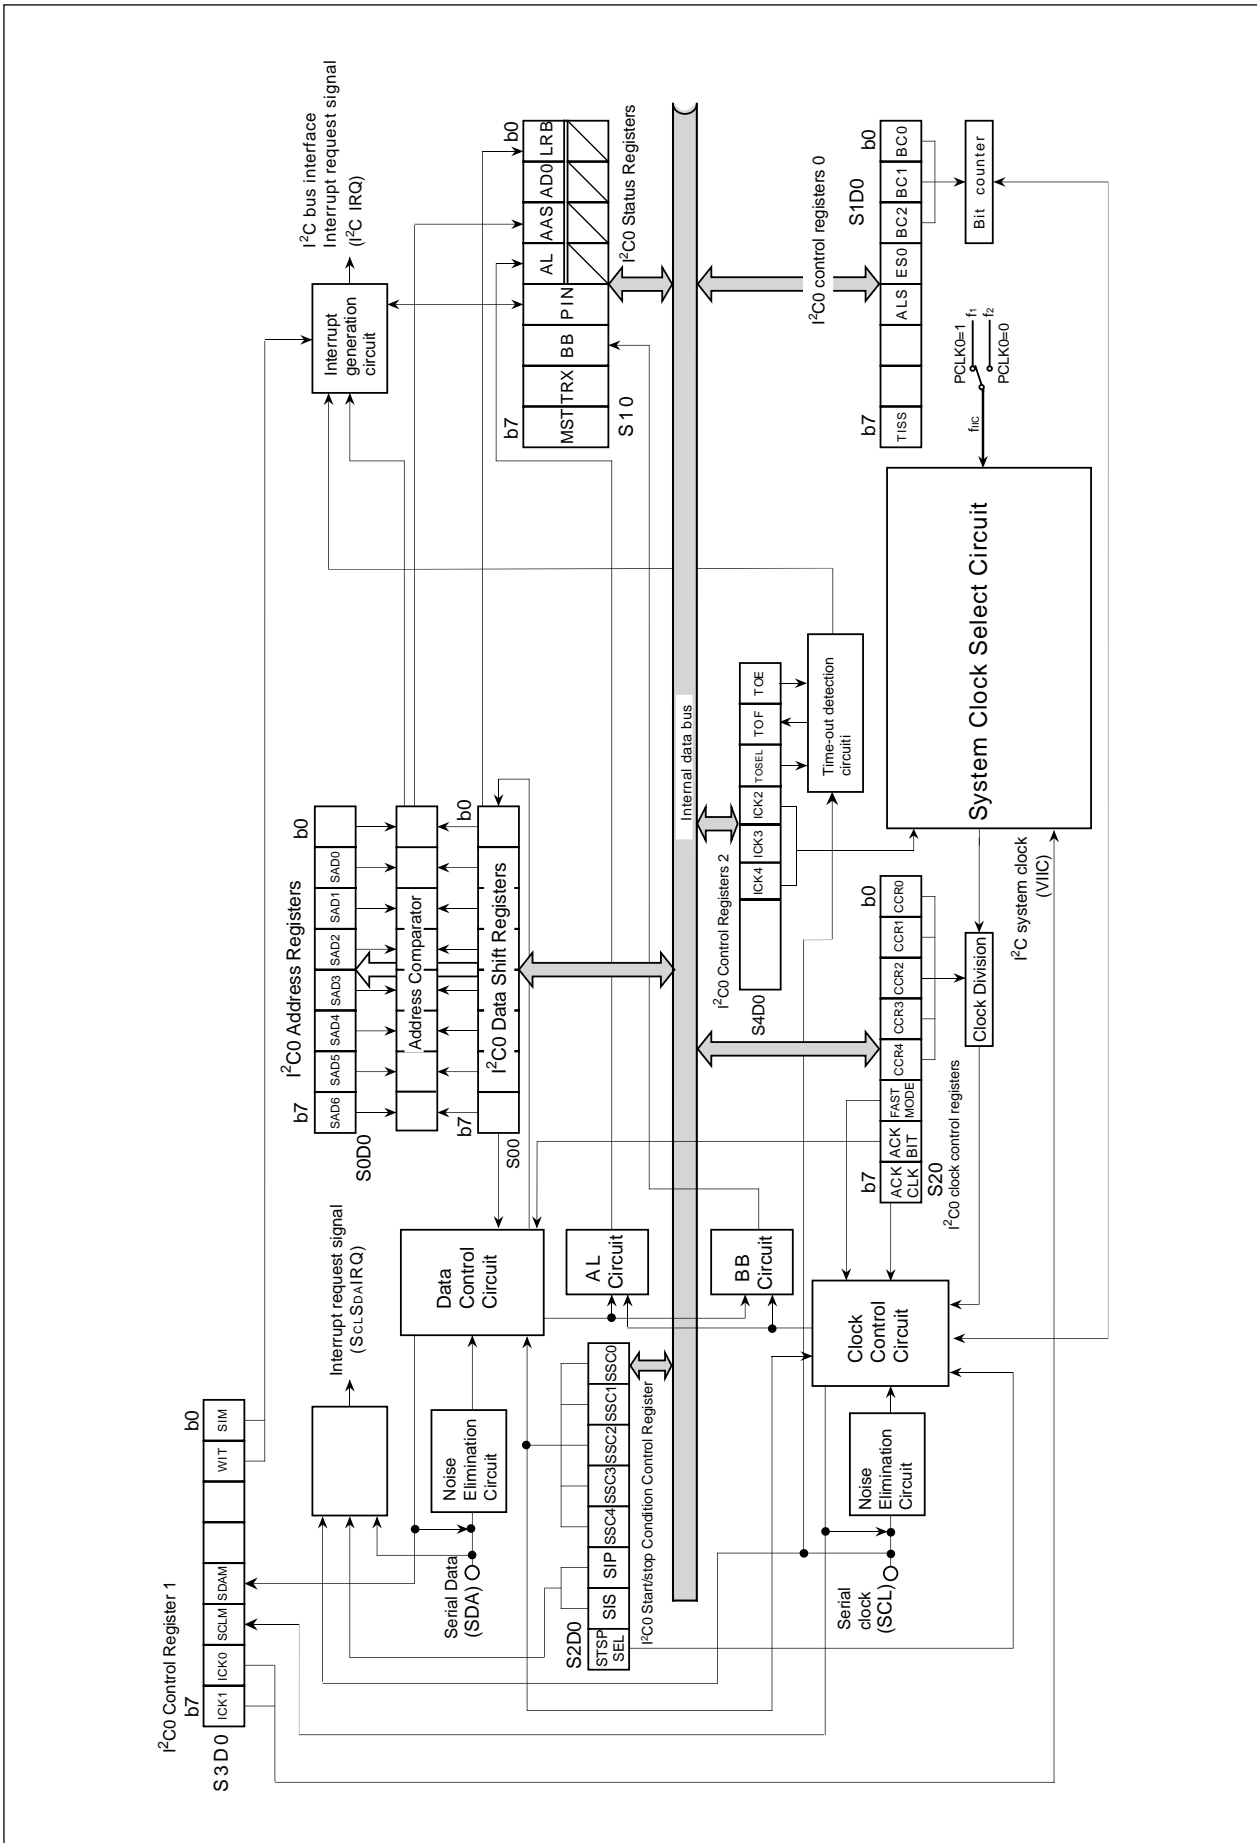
I$^2$C bus interface Interrupt request signal (I$^2$C IRQ)

Interrupt generation circuit

b7 b0
MST TRX BB PIN AL AAS AD0 LRB
S10
I$^2$C0 Status Registers

Internal data bus

I$^2$C0 control registers 0
b7 b0
TISS ALS ES0 BC2 BC1 BC0
S1D0
Bit counter

PCLK0=1 $f_1$
PCLK0=0 $f_2$
$f_{IIC}$

System Clock Select Circuit

Time-out detection circuiti
ICK4 ICK3 ICK2 TOSEL TOF TOE
S4D0
I$^2$C0 Control Registers 2

I$^2$C0 Address Registers
b7 b0
SAD6 SAD5 SAD4 SAD3 SAD2 SAD1 SAD0
S0D0
Address Comparator
b7 b0
I$^2$C0 Data Shift Registers
S00

b7 b0
ACK CLK ACK BIT FAST MODE CCR4 CCR3 CCR2 CCR1 CCR0
S20
I$^2$C0 clock control registers
Clock Division
I$^2$C system clock (VIIC)

Interrupt request signal (SCLSDAIRQ)
Data Control Circuit
AL Circuit
BB Circuit
Clock Control Circuit

I$^2$C0 Control Register 1
S3D0
b7 b0
ICK1 ICK0 SCLM SDAM WIT SIM

Noise Elimination Circuit
Serial Data (SDA)
STSP SEL SIS SIP SSC4 SSC3 SSC2 SSC1 SSC0
S2D0
I$^2$C0 Start/stop Condition Control Register
Noise Elimination Circuit
Serial clock (SCL)